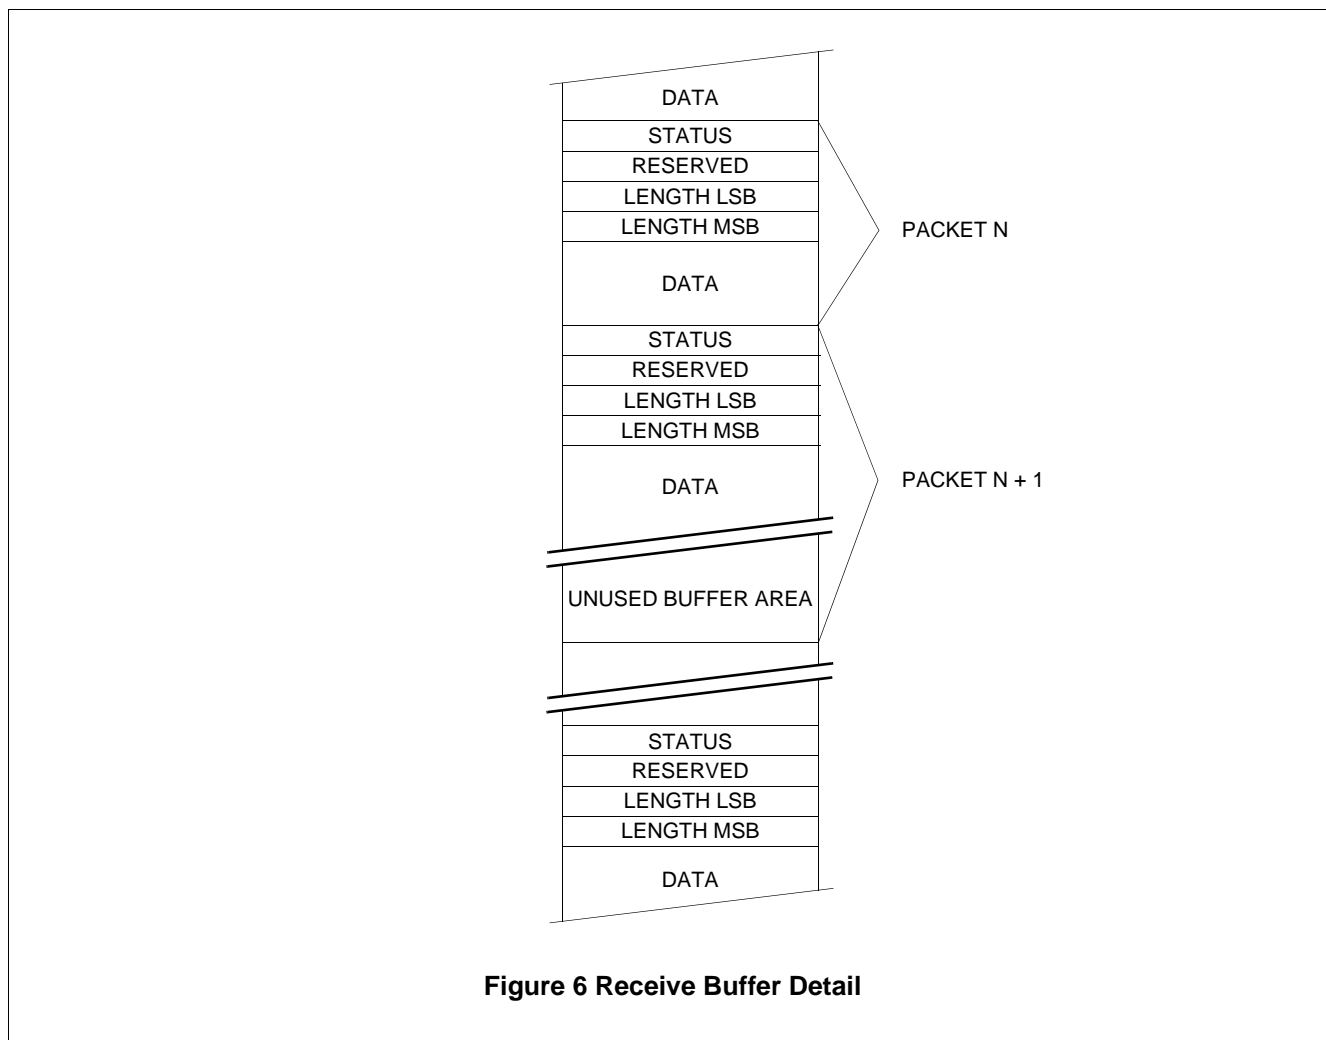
DATA
STATUS
RESERVED
LENGTH LSB
LENGTH MSB
DATA
PACKET N
STATUS
RESERVED
LENGTH LSB
LENGTH MSB
DATA
PACKET N + 1
UNUSED BUFFER AREA
STATUS
RESERVED
LENGTH LSB
LENGTH MSB
DATA

**Figure 6 Receive Buffer Detail**